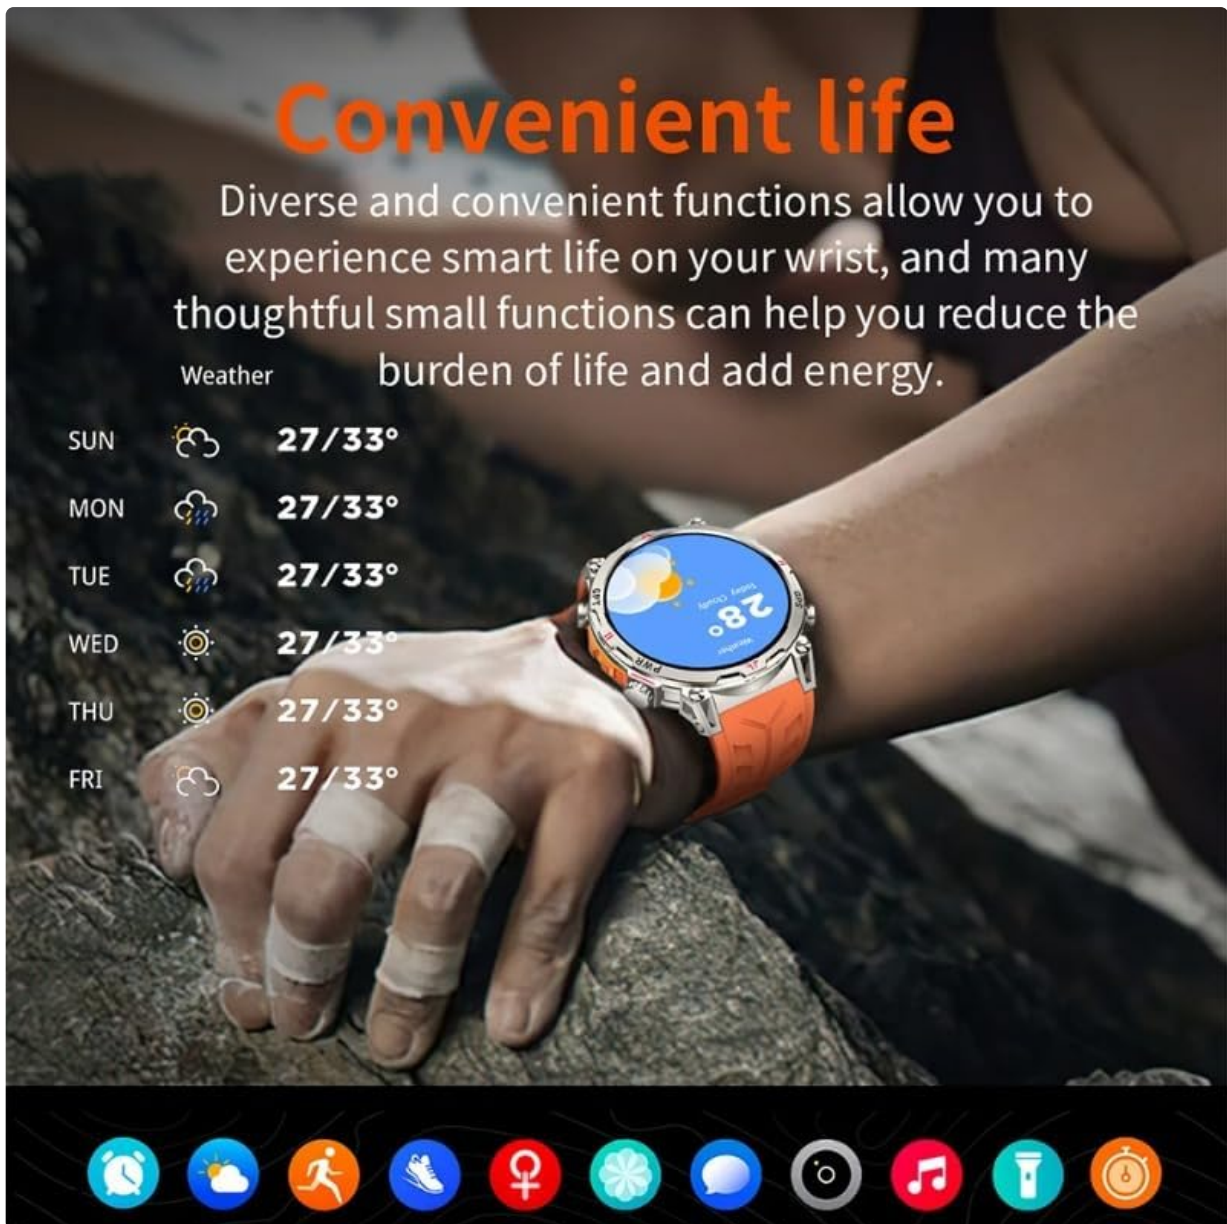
Convenient life

Diverse and convenient functions allow you to experience smart life on your wrist, and many thoughtful small functions can help you reduce the burden of life and add energy.

Weather

SUN 27/33°
MON 27/33°
TUE 27/33°
WED 27/33°
THU 27/33°
FRI 27/33°

28°
Today Cloudy
Weather
PWR